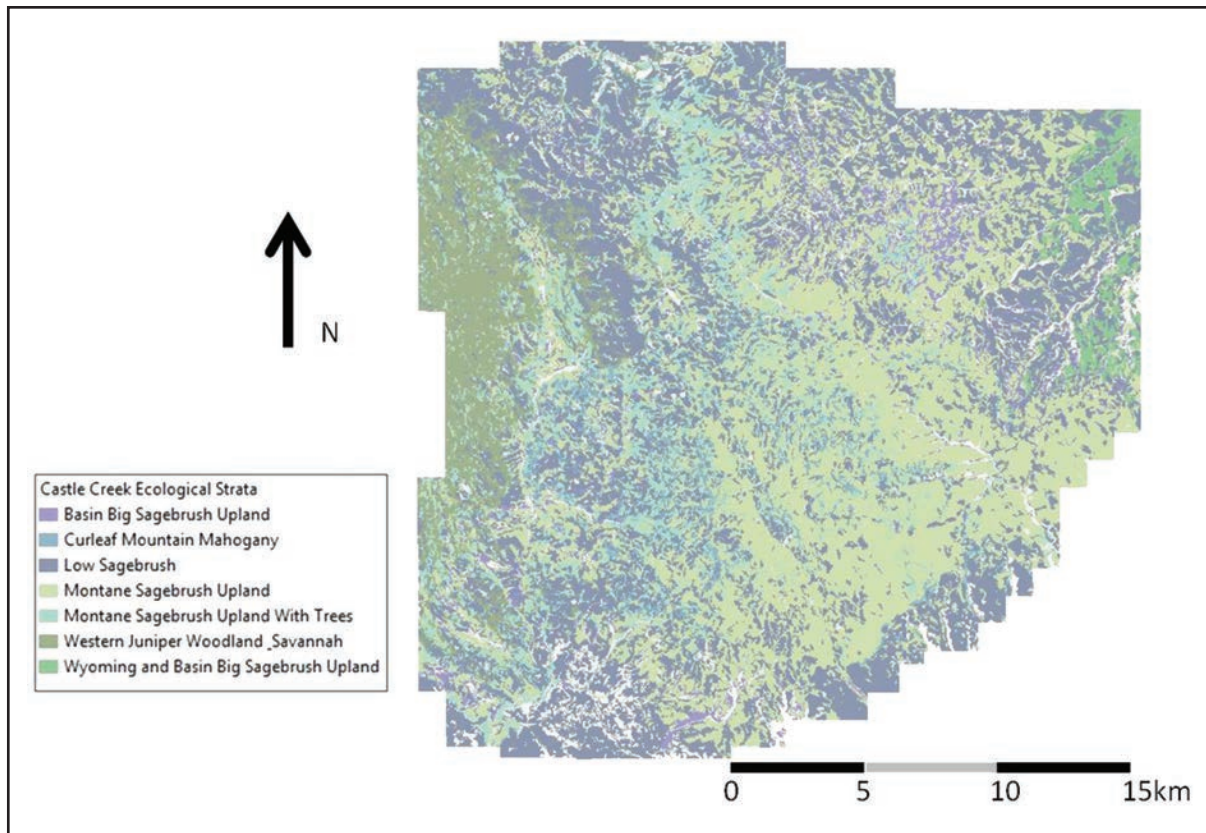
N

Castle Creek Ecological Strata
Basin Big Sagebrush Upland
Curleaf Mountain Mahogany
Low Sagebrush
Montane Sagebrush Upland
Montane Sagebrush Upland With Trees
Western Juniper Woodland _Savannah
Wyoming and Basin Big Sagebrush Upland

0 5 10 15km